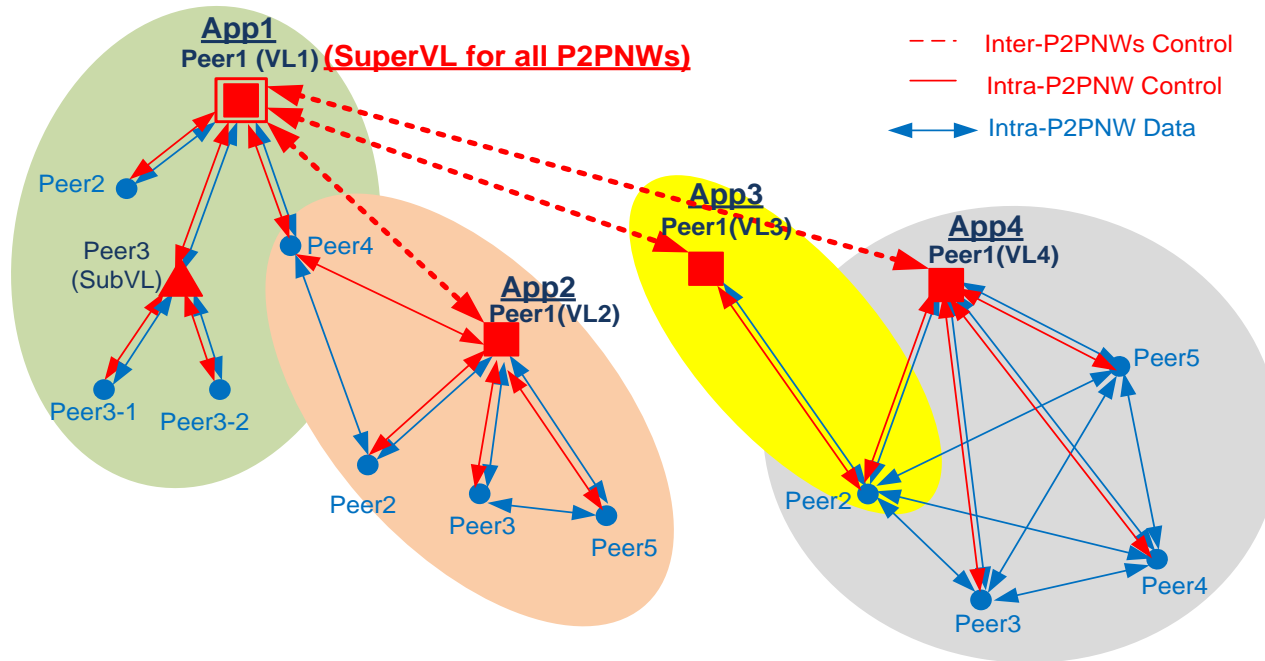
Inter-P2PNWs Control
Intra-P2PNW Control
Intra-P2PNW Data

App1
Peer1 (VL1) (SuperVL for all P2PNWs)
Peer2
Peer3 (SubVL)
Peer3-1
Peer3-2
Peer4

App2
Peer1(VL2)
Peer2
Peer3
Peer5

App3
Peer1(VL3)
Peer2

App4
Peer1(VL4)
Peer5
Peer4
Peer3